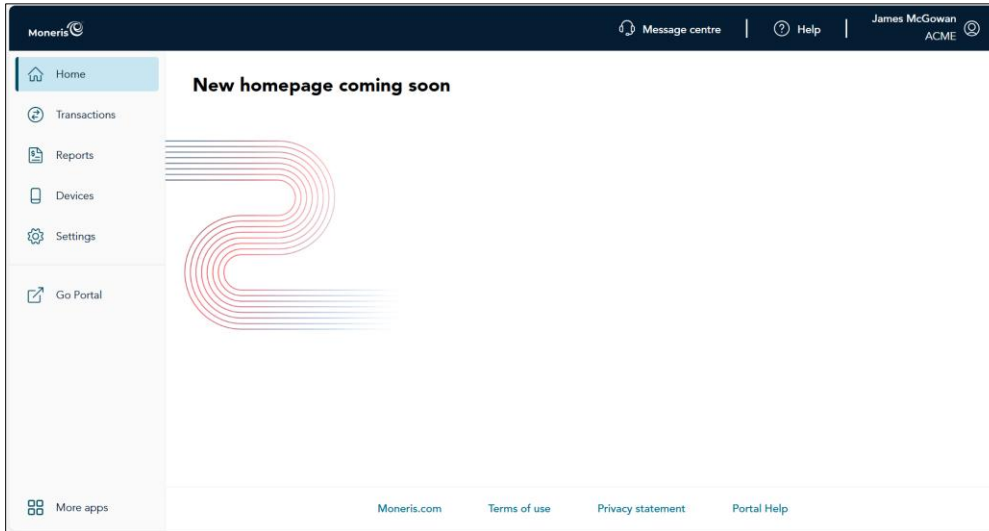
Moneris

Message centre

Help

James McGowan
ACME

Home

Transactions

Reports

Devices

Settings

Go Portal

More apps

New homepage coming soon

Moneris.com

Terms of use

Privacy statement

Portal Help